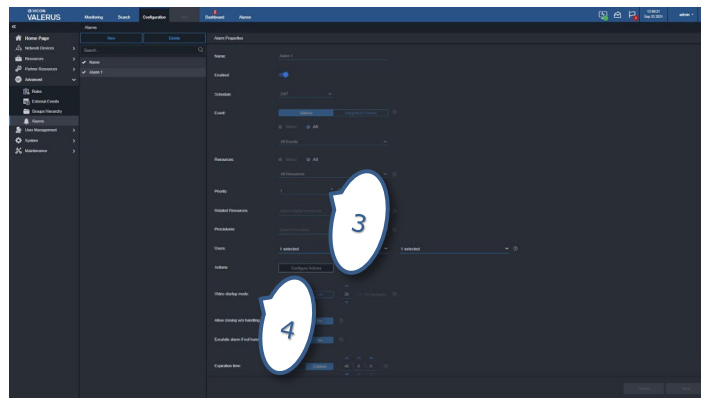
VICON VALERUS

Monitoring Search Configuration Dashboard Alarms

admin

«

Alarms

Home Page
Network Devices
Resources
Partner Resources
Advanced
Rules
External Events
Groups Hierarchy
Alarms
User Management
System
Maintenance

New Delete

Search...

Name
Alarm 1

Alarm Properties

Name Alarm 1

Enabled

Schedule 24/7

Event

All

All Events

Resources

All

All Resources

Priority 1

Related Resources

Procedure

Users 1 selected 1 selected

Actions Configure Actions

Video display mode

Allow closing w/o handling

Escalate alarm if not hand

Expiration time

3

4